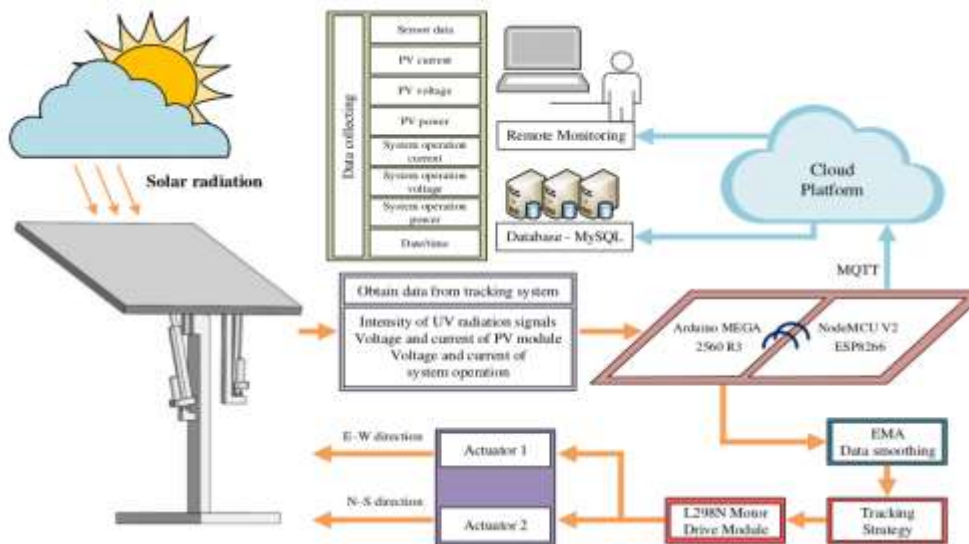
Solar radiation

Data collecting

Sensor data

PV current

PV voltage

PV power

System operation current

System operation voltage

System operation power

Date/time

Remote Monitoring

Database - MySQL

Cloud Platform

MQTT

Obtain data from tracking system

Intensity of UV radiation signals
Voltage and current of PV module
Voltage and current of system operation

Arduino MEGA 2560 R3

NodeMCU V2 ESP8266

EMA Data smoothing

Tracking Strategy

L298N Motor Drive Module

Actuator 1

Actuator 2

E–W direction

N–S direction